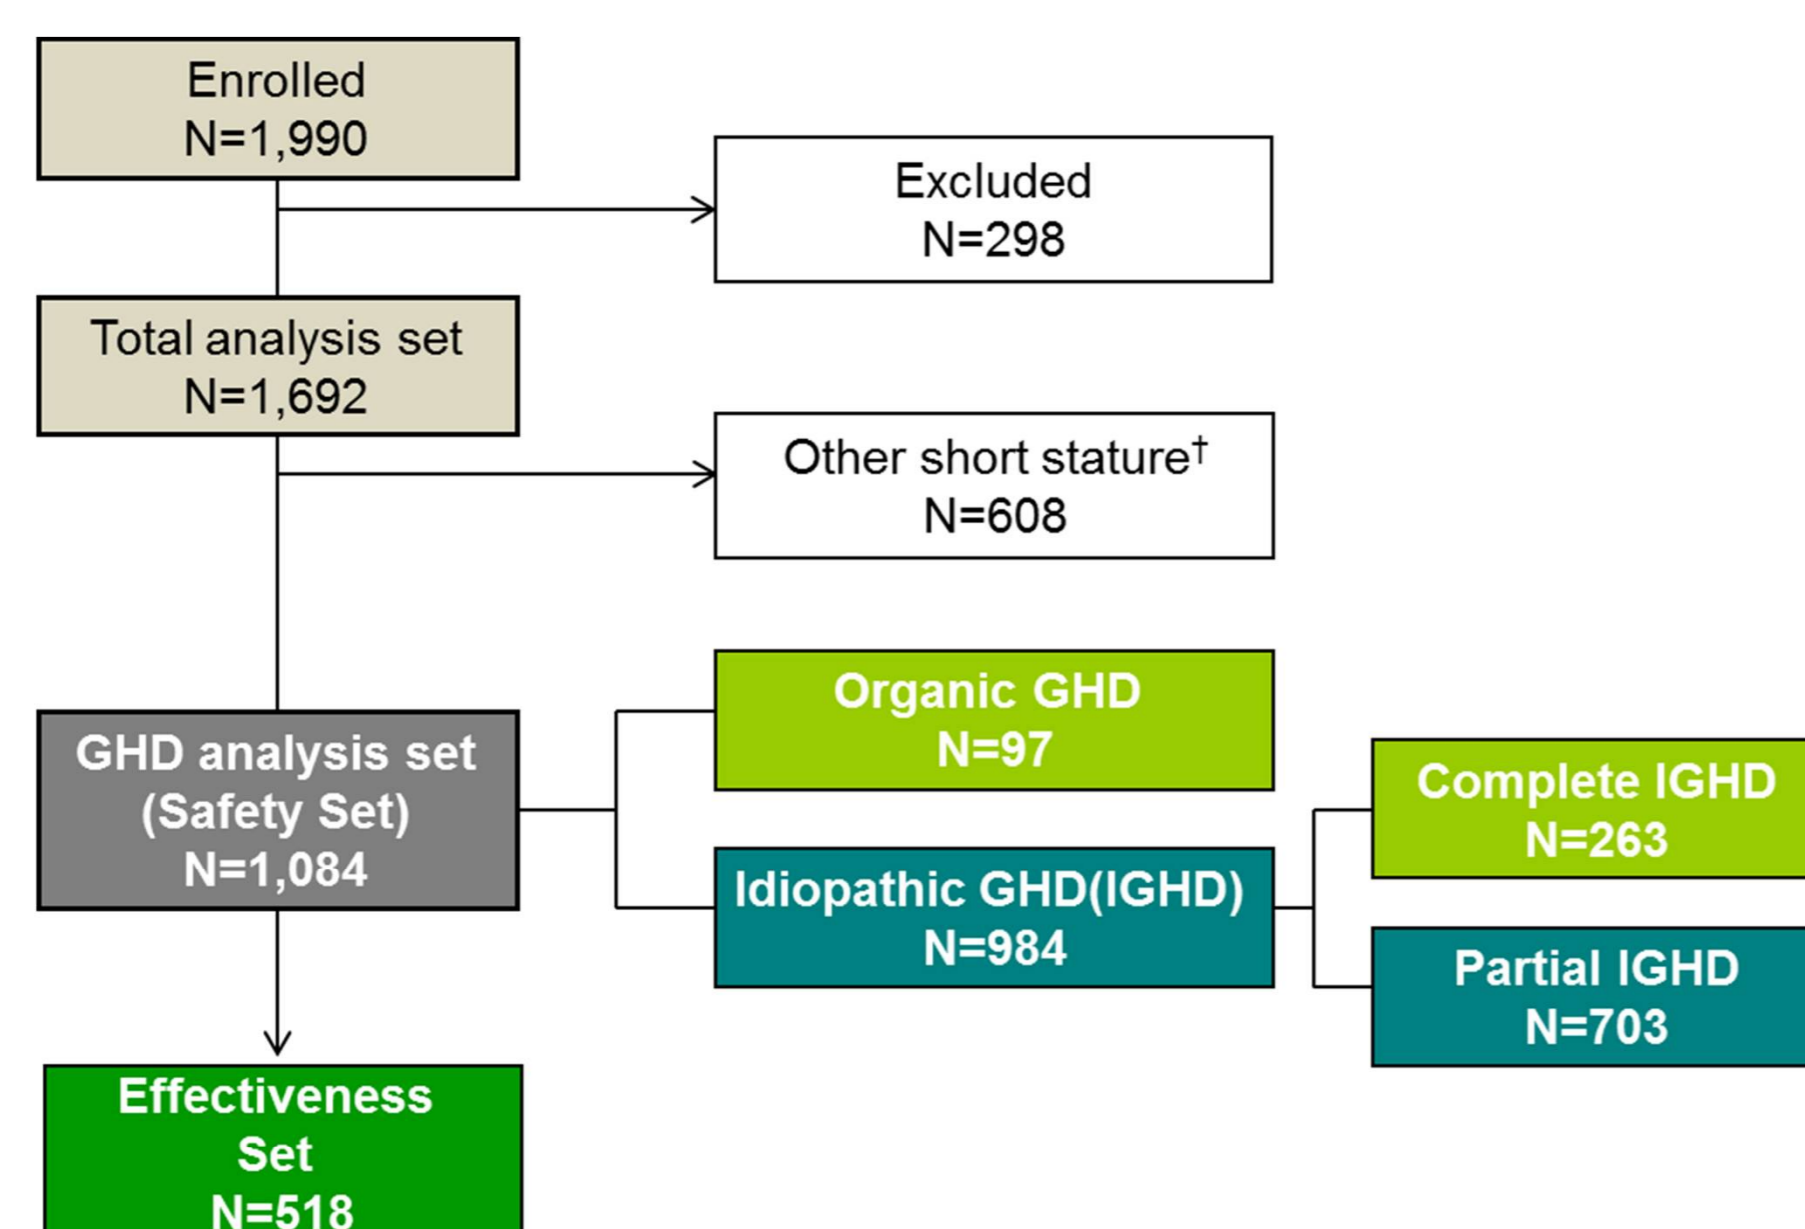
Enrolled
N=1,990

Excluded
N=298

Total analysis set
N=1,692

Other short stature$^{\dagger}$
N=608

GHD analysis set
(Safety Set)
N=1,084

Organic GHD
N=97

Idiopathic GHD(IGHD)
N=984

Complete IGHD
N=263

Partial IGHD
N=703

Effectiveness
Set
N=518